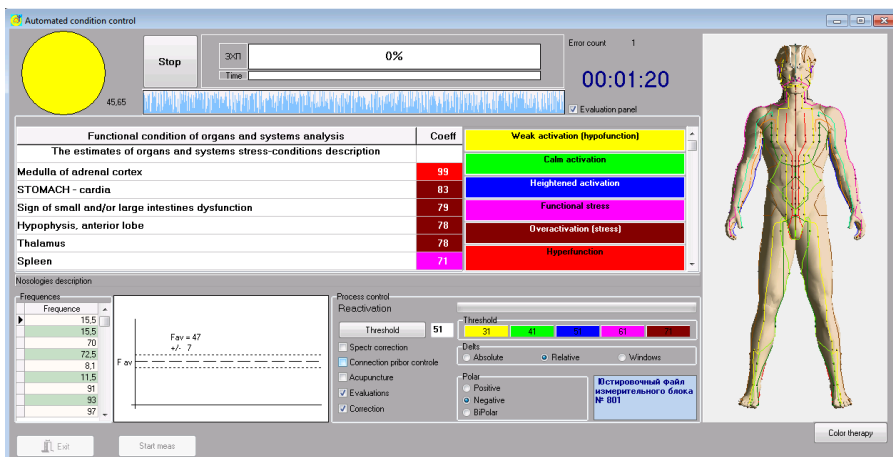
Automated condition control

45,65

Stop

ЗХП

0%

Time

Error count 1

00:01:20

Evaluation panel

| Functional condition of organs and systems analysis | Coeff |
|---|---|
| The estimates of organs and systems stress-conditions description | |
| Medulla of adrenal cortex | 99 |
| STOMACH - cardia | 83 |
| Sign of small and/or large intestines dysfunction | 79 |
| Hypophysis, anterior lobe | 78 |
| Thalamus | 78 |
| Spleen | 71 |

Weak activation (hypofunction)
Calm activation
Heightened activation
Functional stress
Overactivation (stress)
Hyperfunction

Nosologies description

Frequences

| Frequence |
|---|
| 15,5 |
| 15,5 |
| 70 |
| 72,5 |
| 8,1 |
| 11,5 |
| 91 |
| 93 |
| 97 |

Fav = 47
+/- 7
F av

Process control
Reactivation

Threshold 51

Spectr correction
Connection pribor controle
Acupuncture
Evaluations
Correction

Threshold
31 41 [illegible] 61 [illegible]

Delta
Absolute Relative Windows

Polar
Positive
Negative
BiPolar

Юстировочный файл измерительного блока № 801

Exit

Start meas

Color therapy